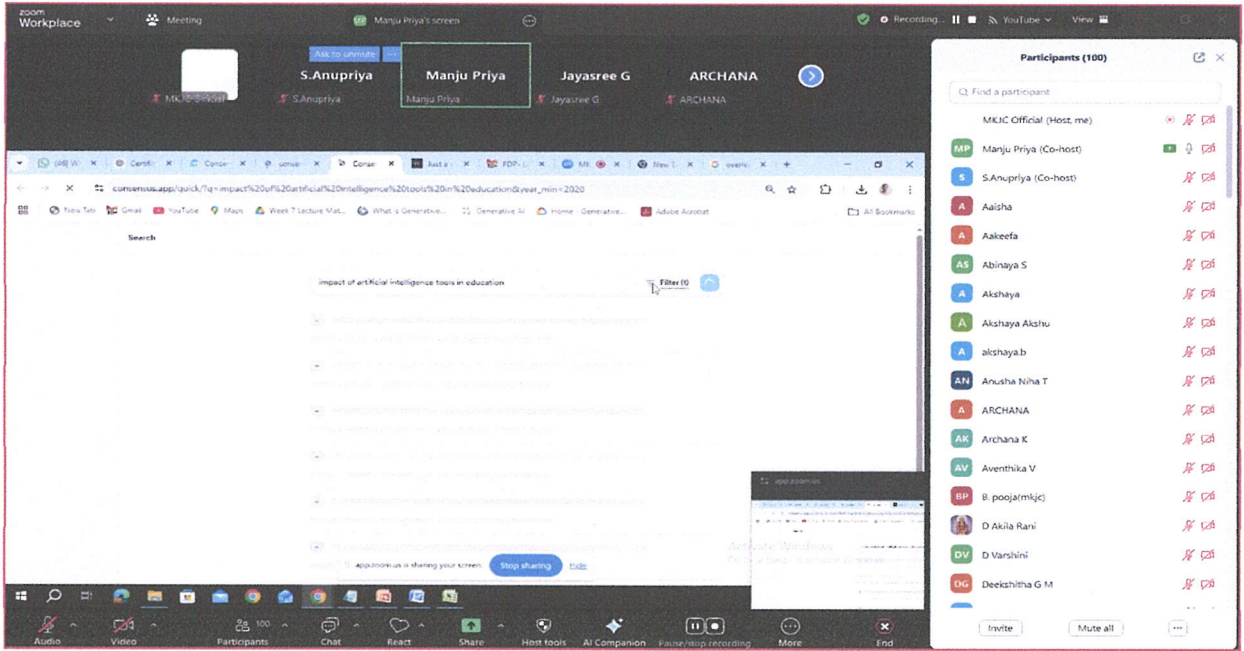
zoom Workplace

Meeting

Manju Priya's screen

Recording... YouTube View

Ask to unmute

S.Anupriya

Manju Priya

Jayasree G

ARCHANA

MKJC Official

S.Anupriya

Manju Priya

Jayasree G

ARCHANA

consensus.app/quick/?q=impact%20of%20artificial%20intelligence%20tools%20in%20education&year_min=2020

New Tab Gmail YouTube Maps Week 7 Lecture Mat... What is Generative... Generative AI Home - Generative... Adobe Acrobat All Bookmarks

Search

impact of artificial intelligence tools in education

Filter (1)

app.zoom.us is sharing your screen. Stop sharing Hide

app.zoom.us

Activate Windows

Participants (100)

Find a participant

MKJC Official (Host, me)

Manju Priya (Co-host)

S.Anupriya (Co-host)

Aaisha

Aakeefa

Abinaya S

Akshaya

Akshaya Akshu

akshaya.b

Anusha Niha T

ARCHANA

Archana K

Aventhika V

B. pooja(mkjc)

D Akila Rani

D Varshini

Deekshitha G M

Invite

Mute all

...

Audio

Video

100 Participants

Chat

React

Share

Host tools

AI Companion

Pause/stop recording

More

End